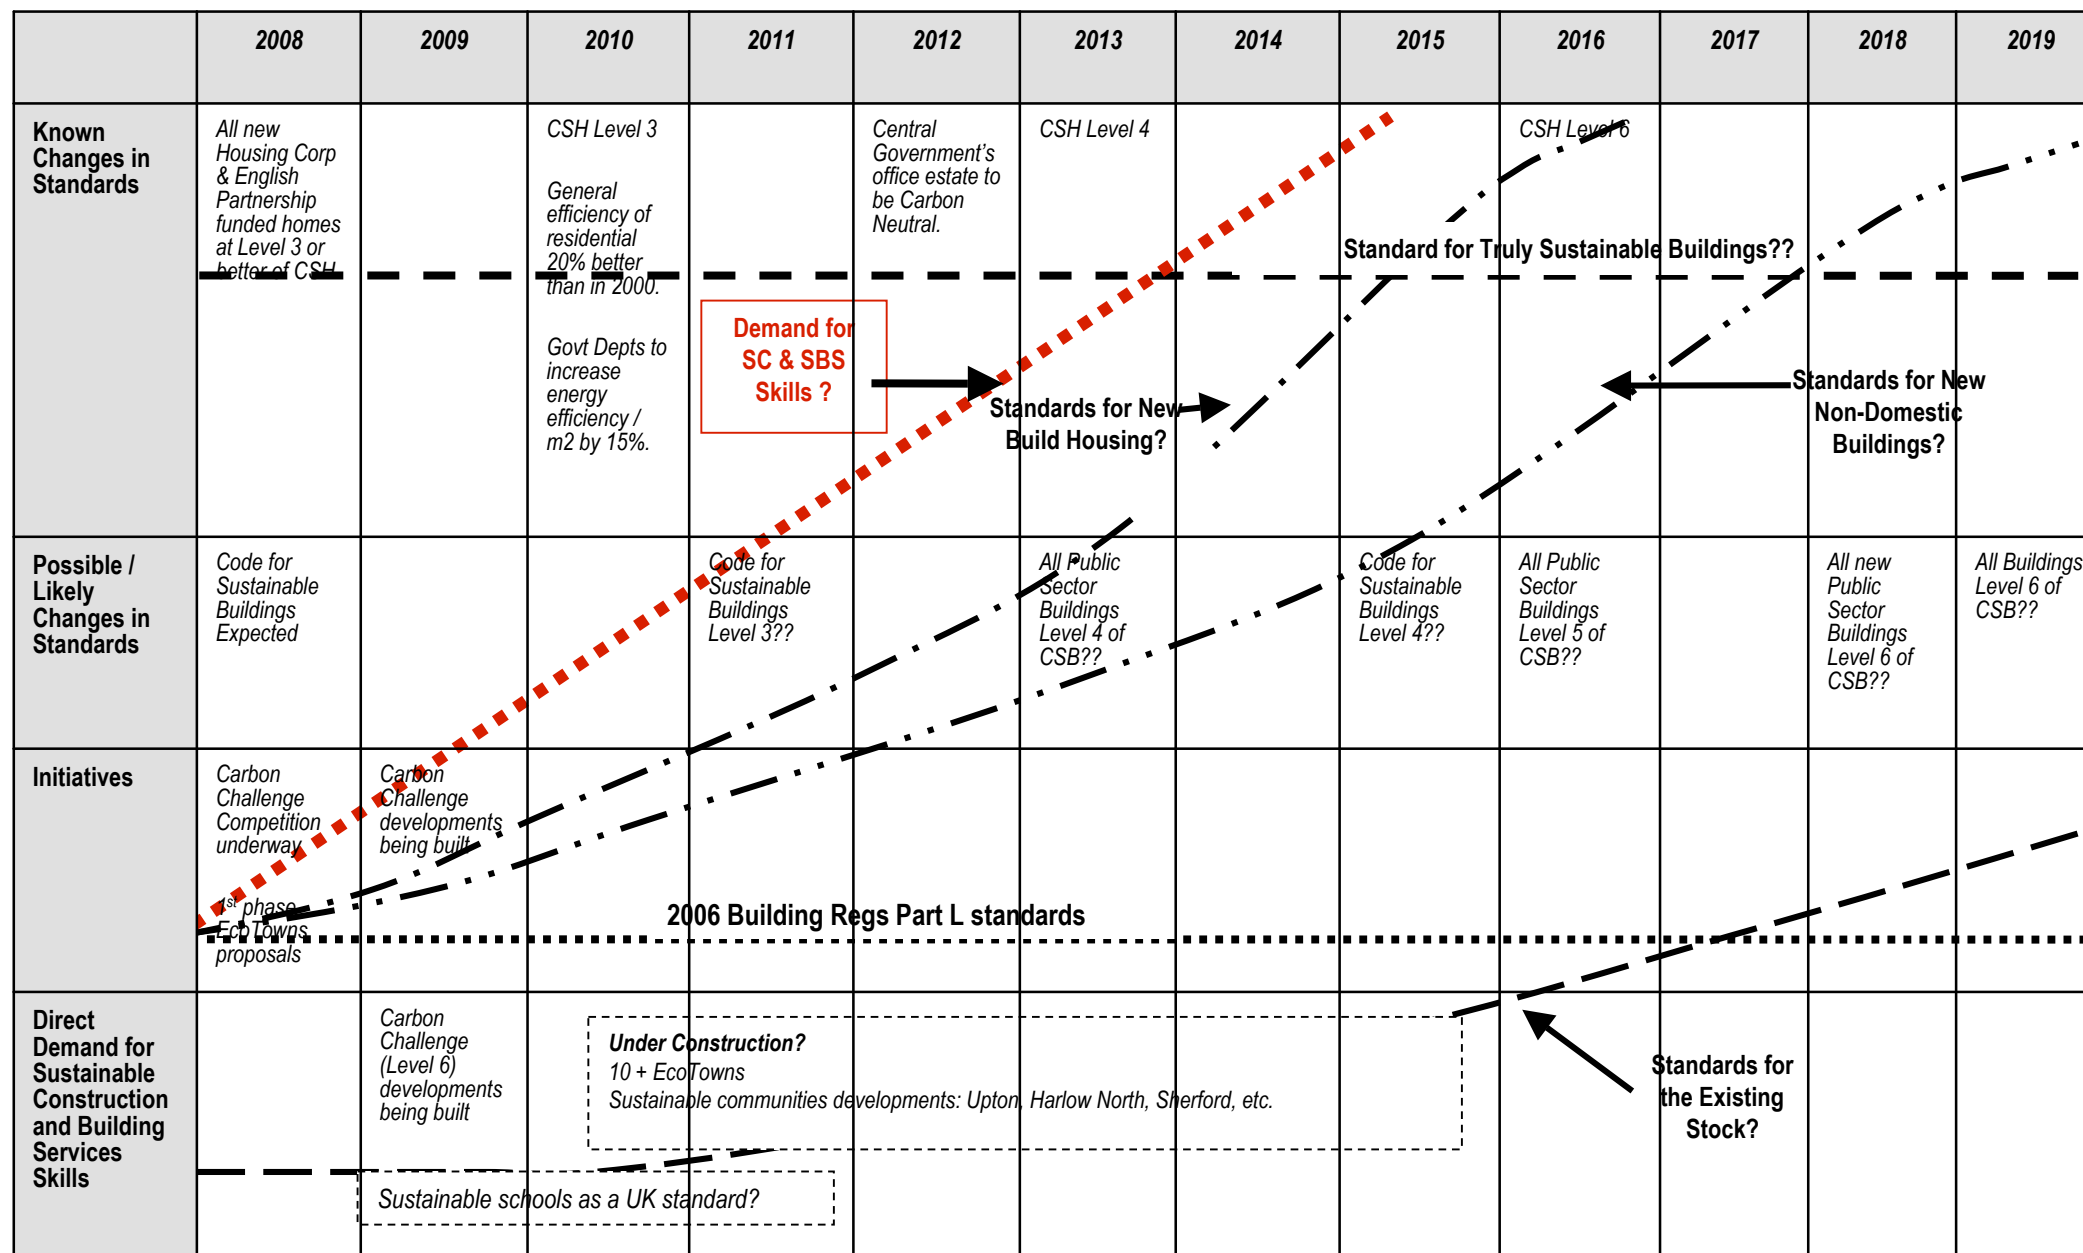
| | 2008 | 2009 | 2010 | 2011 | 2012 | 2013 | 2014 | 2015 | 2016 | 2017 | 2018 | 2019 |
|---|---|---|---|---|---|---|---|---|---|---|---|---|
| Known Changes in Standards | All new Housing Corp & English Partnership funded homes at Level 3 or better of CSH | | CSH Level 3<br><br>General efficiency of residential 20% better than in 2000.<br><br>Govt Depts to increase energy efficiency / m2 by 15%. | | Central Government's office estate to be Carbon Neutral. | CSH Level 4 | | | CSH Level 6 | | | |
| Possible / Likely Changes in Standards | Code for Sustainable Buildings Expected | | | Code for Sustainable Buildings Level 3?? | | All Public Sector Buildings Level 4 of CSB?? | | Code for Sustainable Buildings Level 4?? | All Public Sector Buildings Level 5 of CSB?? | | All new Public Sector Buildings Level 6 of CSB?? | All Buildings Level 6 of CSB?? |
| Initiatives | Carbon Challenge Competition underway<br><br>$1^{st}$ phase EcoTowns proposals | Carbon Challenge developments being built | | | | | | | | | | |
| Direct Demand for Sustainable Construction and Building Services Skills | | Carbon Challenge (Level 6) developments being built | | | | | | | | | | |

Standard for Truly Sustainable Buildings??

Demand for SC & SBS Skills ?

Standards for New Build Housing?

Standards for New Non-Domestic Buildings?

2006 Building Regs Part L standards

Under Construction?
10 + EcoTowns
Sustainable communities developments: Upton, Harlow North, Sherford, etc.

Standards for the Existing Stock?

Sustainable schools as a UK standard?